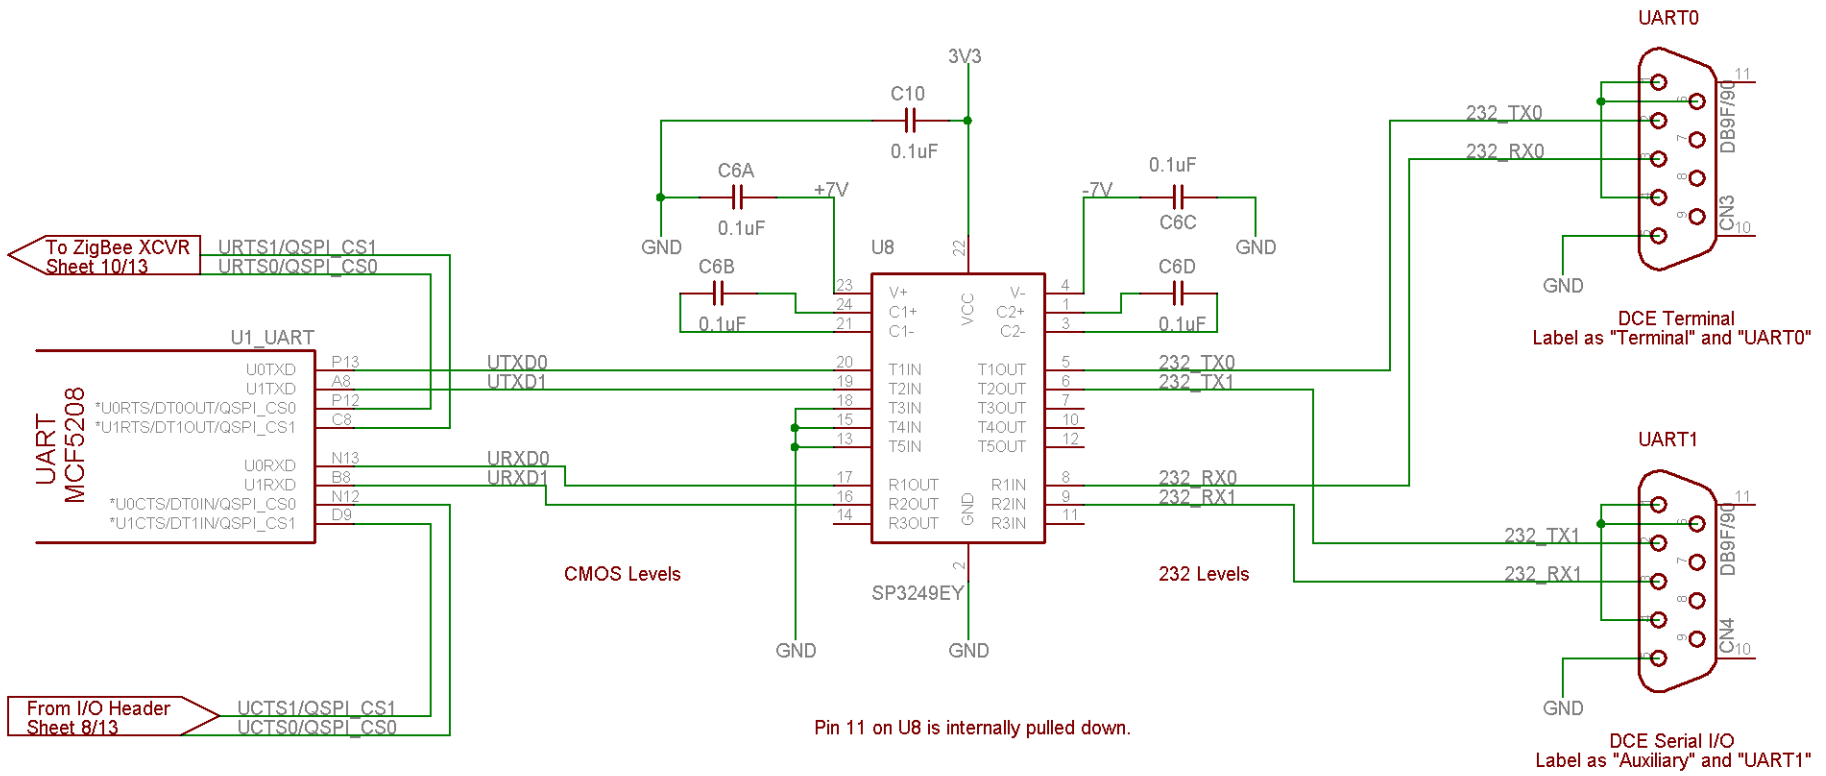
3V3
C10
0.1uF
C6A
+7V
0.1uF
GND
C6B
0.1uF
U8
22
23 V+
24 C1+
21 C1-
VCC
V- 4
C2+ 1
C2- 3
-7V
0.1uF
C6C
GND
C6D
0.1uF
To ZigBee XCVR
Sheet 10/13
URTS1/QSPI_CS1
URTS0/QSPI_CS0
U1_UART
UART
MCF5208
U0TXD P13
U1TXD A8
*U0RTS/DT0OUT/QSPI_CS0 P12
*U1RTS/DT1OUT/QSPI_CS1 C8
U0RXD N13
U1RXD B8
*U0CTS/DT0IN/QSPI_CS0 N12
*U1CTS/DT1IN/QSPI_CS1 D9
UTXD0
UTXD1
URXD0
URXD1
20 T1IN
19 T2IN
18 T3IN
15 T4IN
13 T5IN
17 R1OUT
16 R2OUT
14 R3OUT
GND
T1OUT 5
T2OUT 6
T3OUT 7
T4OUT 10
T5OUT 12
R1IN 8
R2IN 9
R3IN 11
232_TX0
232_TX1
232_RX0
232_RX1
2
SP3249EY
CMOS Levels
232 Levels
GND
GND
UART0
232_TX0
232_RX0
1
6
2
7
3
8
4
9
5
11
10
DB9F/90
CN3
GND
DCE Terminal
Label as "Terminal" and "UART0"
UART1
232_TX1
232_RX1
1
6
2
7
3
8
4
9
5
11
10
DB9F/90
CN4
GND
DCE Serial I/O
Label as "Auxiliary" and "UART1"
From I/O Header
Sheet 8/13
UCTS1/QSPI_CS1
UCTS0/QSPI_CS0
Pin 11 on U8 is internally pulled down.